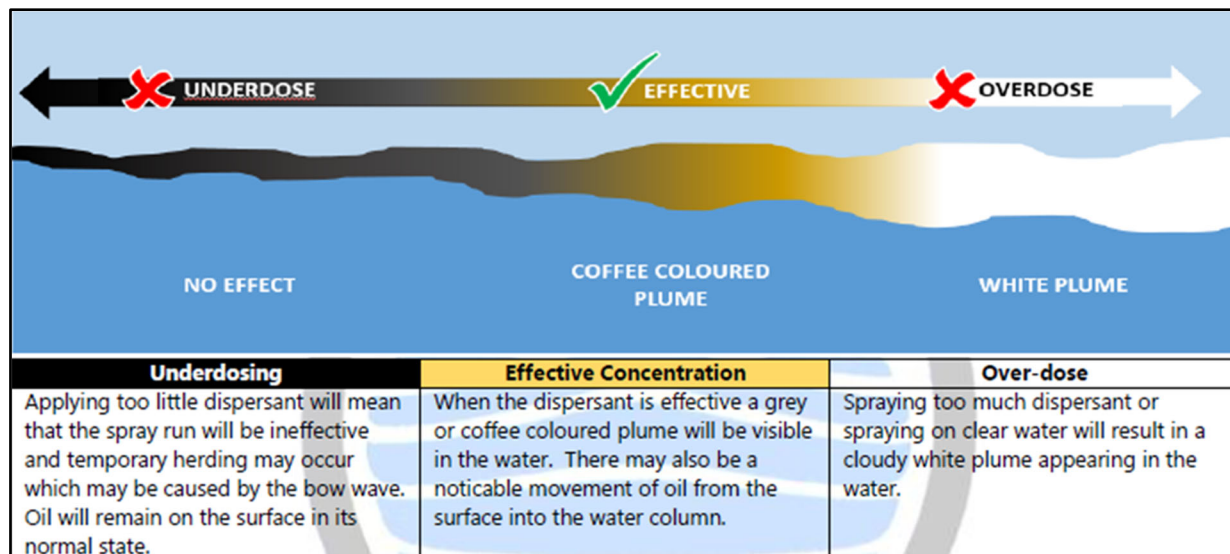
UNDERDOSE

EFFECTIVE

OVERDOSE

NO EFFECT

COFFEE COLOURED PLUME

WHITE PLUME

| Underdosing | Effective Concentration | Over-dose |
|---|---|---|
| Applying too little dispersant will mean that the spray run will be ineffective and temporary herding may occur which may be caused by the bow wave. Oil will remain on the surface in its normal state. | When the dispersant is effective a grey or coffee coloured plume will be visible in the water. There may also be a noticable movement of oil from the surface into the water column. | Spraying too much dispersant or spraying on clear water will result in a cloudy white plume appearing in the water. |